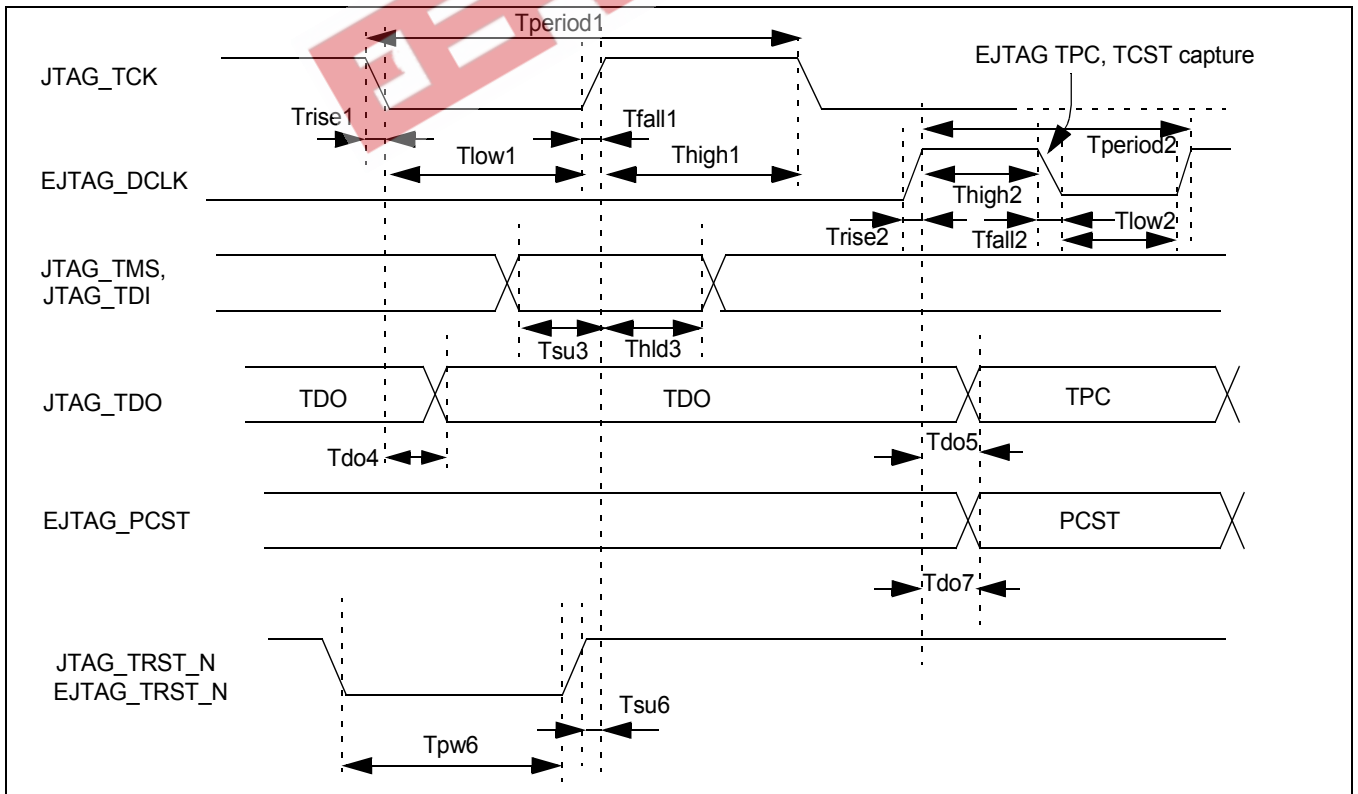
Tperiod1

JTAG_TCK

EJTAG TPC, TCST capture

Trise1

Tfall1

Tlow1

Thigh1

Tperiod2

EJTAG_DCLK

Thigh2

Trise2

Tfall2

Tlow2

JTAG_TMS, JTAG_TDI

Tsu3

Thld3

JTAG_TDO

TDO

TDO

TPC

Tdo4

Tdo5

EJTAG_PCST

PCST

Tdo7

JTAG_TRST_N
EJTAG_TRST_N

Tsu6

Tpw6